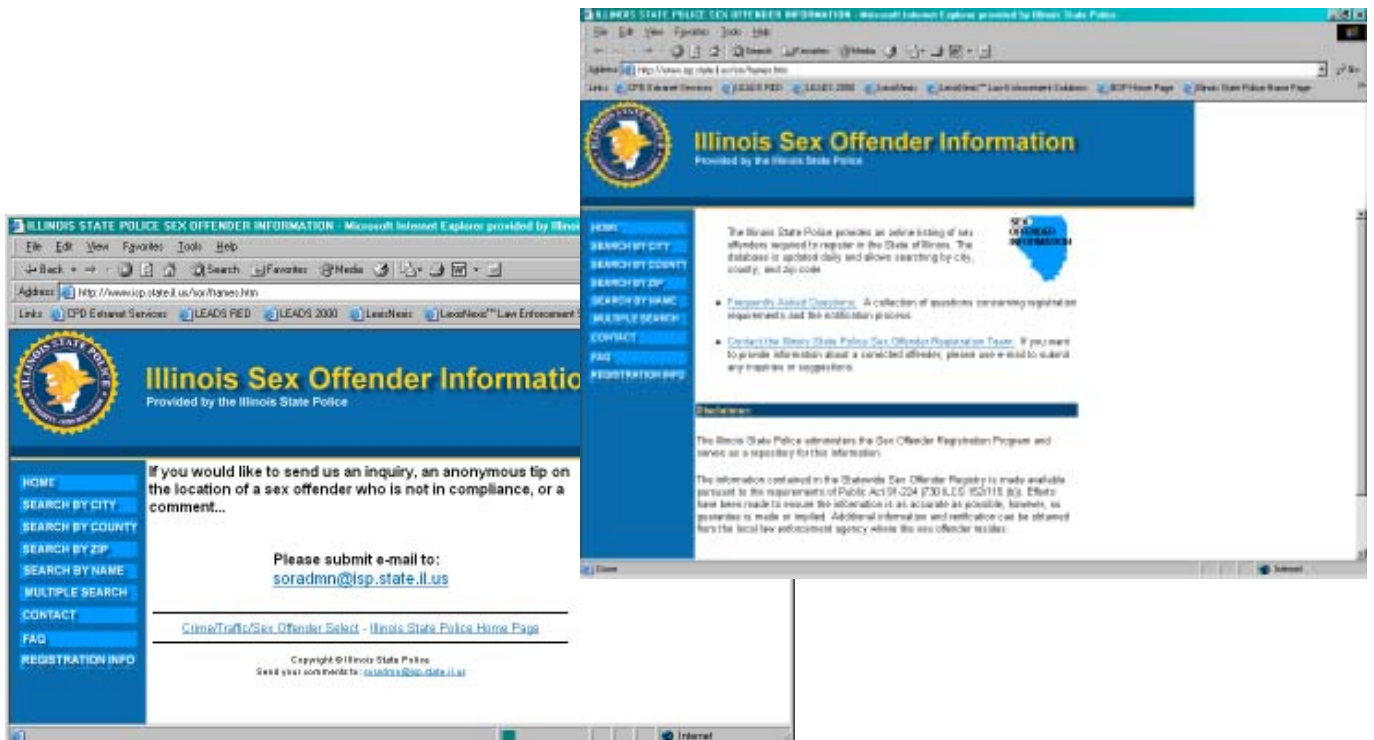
ILLINOIS STATE POLICE SEX OFFENDER INFORMATION - Microsoft Internet Explorer provided by Illinois State Police

File Edit View Favorites Tools Help

Address http://www.isp.state.il.us/sor/frames.htm

Links CPD Extranet Services LEADS RED LEADS 2000 LexisNexis LexisNexis™ Law Enforcement Solutions ISP Home Page Illinois State Police Home Page

Illinois Sex Offender Information
Provided by the Illinois State Police

HOME
SEARCH BY CITY
SEARCH BY COUNTY
SEARCH BY ZIP
SEARCH BY NAME
MULTIPLE SEARCH
CONTACT
FAQ
REGISTRATION INFO

The Illinois State Police provides an online listing of sex offenders required to register in the State of Illinois. The database is updated daily and allows searching by city, county, and zip code.

SEX OFFENDER INFORMATION

• Frequently Asked Questions: A collection of questions concerning registration requirements and the notification process.

• Contact the Illinois State Police Sex Offender Registration Team: If you want to provide information about a convicted offender, please use e-mail to submit any inquiries or suggestions.

Disclaimer:

The Illinois State Police administers the Sex Offender Registration Program and serves as a repository for this information.

The information contained in the Statewide Sex Offender Registry is made available pursuant to the requirements of Public Act 91-224 (730 ILCS 152/115 (b)). Efforts have been made to ensure the information is as accurate as possible, however, no guarantee is made or implied. Additional information and notification can be obtained from the local law enforcement agency where the sex offender resides.

Done Internet

ILLINOIS STATE POLICE SEX OFFENDER INFORMATION - Microsoft Internet Explorer provided by Illinois

File Edit View Favorites Tools Help

Back Search Favorites Media

Address http://www.isp.state.il.us/sor/frames.htm

Links CPD Extranet Services LEADS RED LEADS 2000 LexisNexis LexisNexis™ Law Enforcement S

Illinois Sex Offender Informatio
Provided by the Illinois State Police

HOME
SEARCH BY CITY
SEARCH BY COUNTY
SEARCH BY ZIP
SEARCH BY NAME
MULTIPLE SEARCH
CONTACT
FAQ
REGISTRATION INFO

If you would like to send us an inquiry, an anonymous tip on the location of a sex offender who is not in compliance, or a comment...

Please submit e-mail to:
soradmn@isp.state.il.us

Crime/Traffic/Sex Offender Select - Illinois State Police Home Page

Copyright © Illinois State Police
Send your comments to: soradmn@isp.state.il.us

Internet